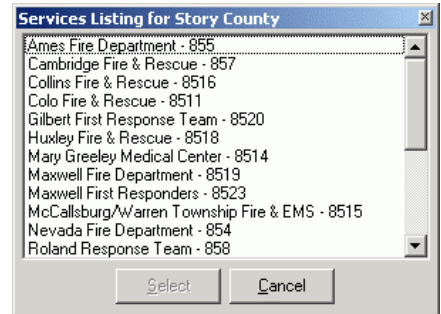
Services Listing for Story County

Ames Fire Department - 855
Cambridge Fire & Rescue - 857
Collins Fire & Rescue - 8516
Colo Fire & Rescue - 8511
Gilbert First Response Team - 8520
Huxley Fire & Rescue - 8518
Mary Greeley Medical Center - 8514
Maxwell Fire Department - 8519
Maxwell First Responders - 8523
McCallsburg/Warren Township Fire & EMS - 8515
Nevada Fire Department - 854
Roland Response Team - 858

Select
Cancel